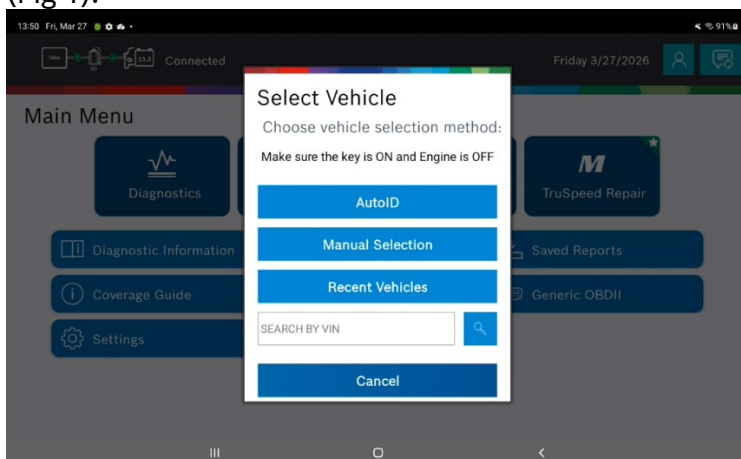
(Fig 1).

13:50 Fri, Mar 27
91%
13.3
Connected
Friday 3/27/2026

Main Menu
Diagnostics
TruSpeed Repair
Diagnostic Information
Saved Reports
Coverage Guide
Generic OBDII
Settings

Select Vehicle
Choose vehicle selection method:
Make sure the key is ON and Engine is OFF
AutoID
Manual Selection
Recent Vehicles
SEARCH BY VIN
Cancel